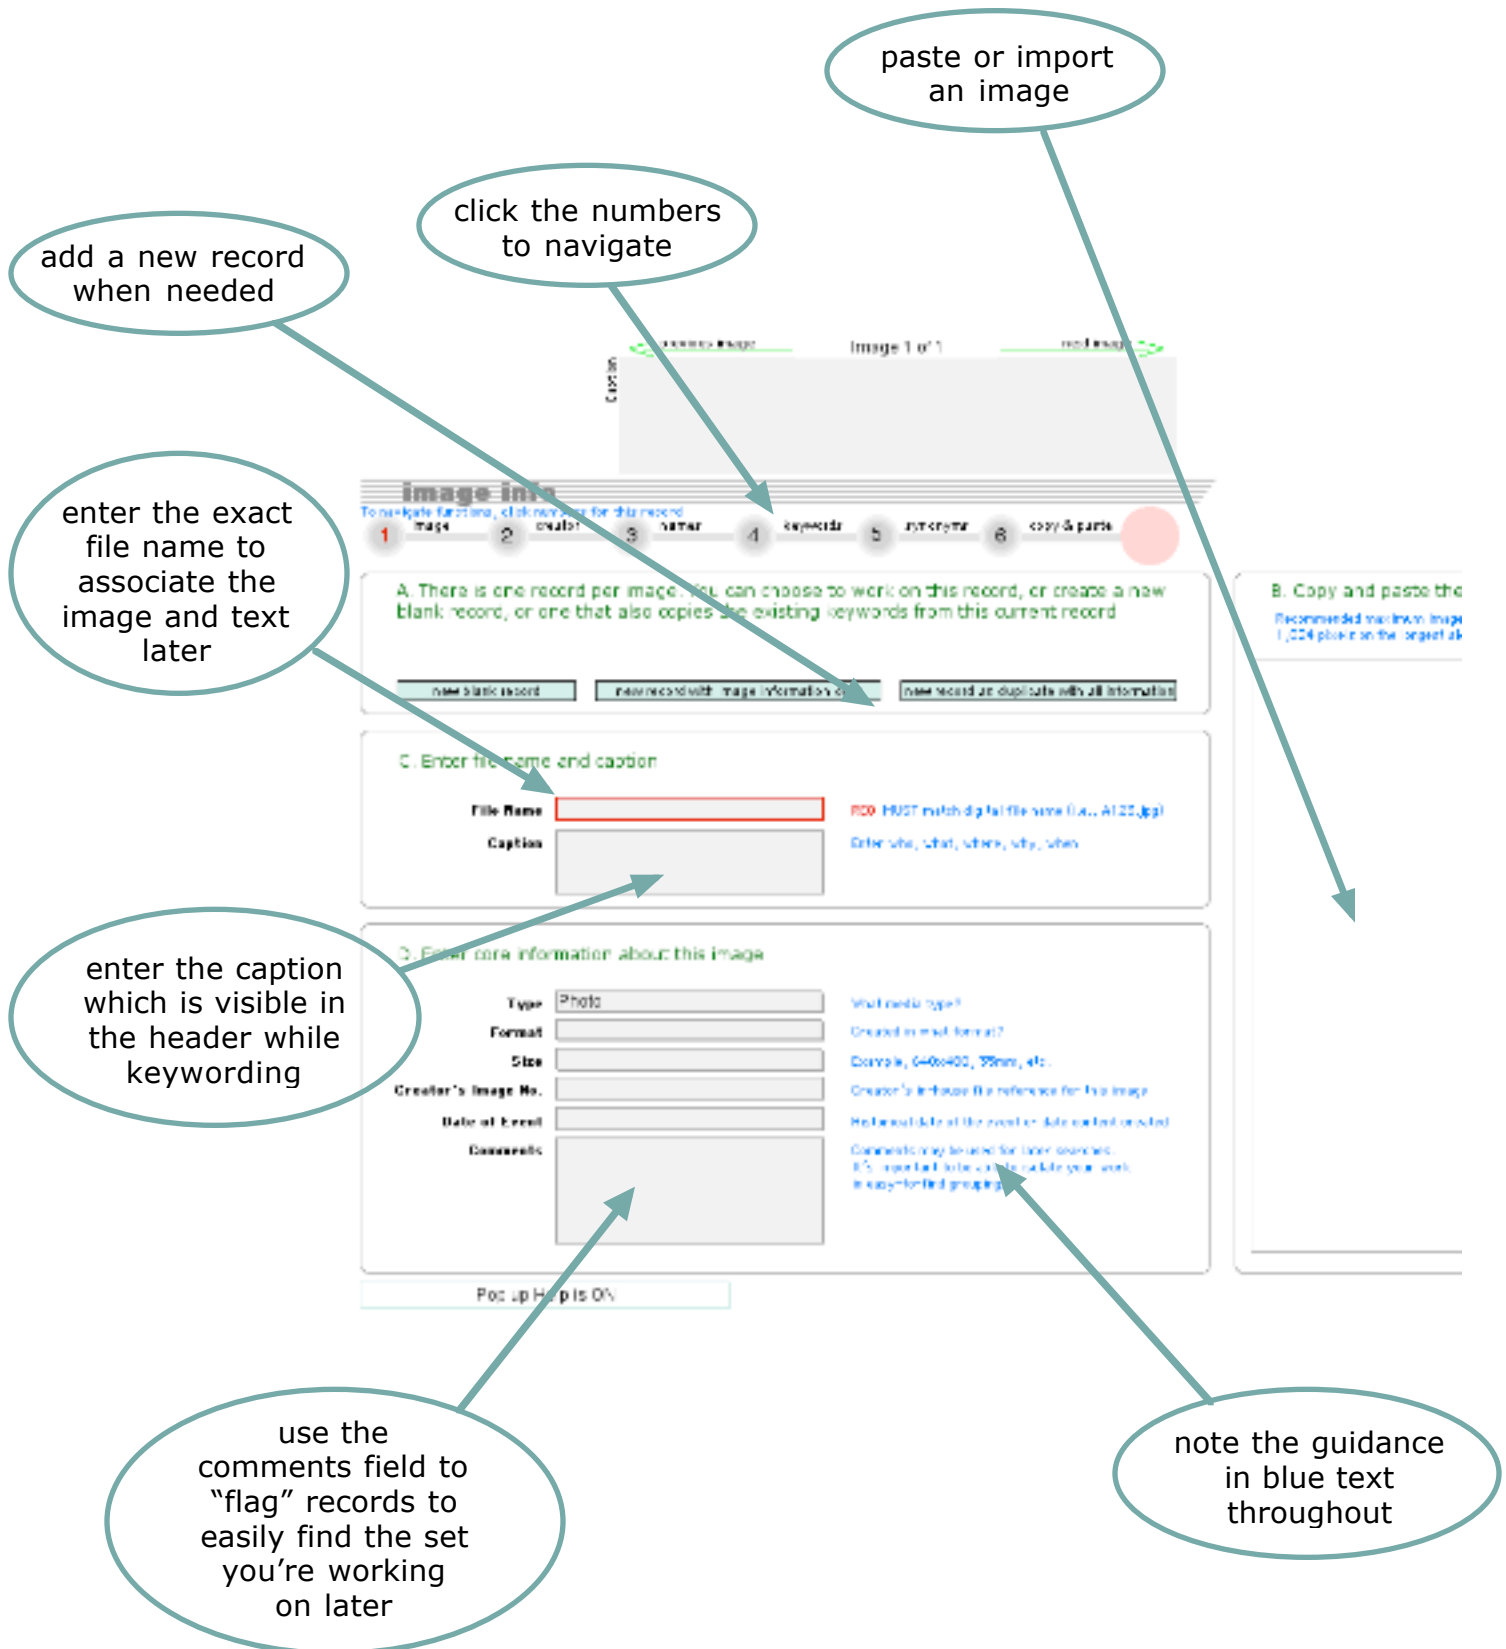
paste or import an image

click the numbers to navigate

add a new record when needed

enter the exact file name to associate the image and text later

Image 1 of 1

Caption

image info

To navigate functions, click numbers for this record

1 image 2 creator 3 names 4 keywords 5 synonyms 6 copy & paste

A. There is one record per image. You can choose to work on this record, or create a new blank record, or one that also copies the existing keywords from this current record

new blank record | new record with image information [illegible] | new record as duplicate with all information

B. Copy and paste the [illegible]

Recommended maximum image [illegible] 1,024 pixels on the longest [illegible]

C. Enter file name and caption

File Name

REQ MUST match digital file name (i.e., A123.jpg)

Caption

Enter who, what, where, why, when

enter the caption which is visible in the header while keywording

D. Enter core information about this image

Type Photo

What media type?

Format

Created in what format?

Size

Example, 640x480, 35mm, etc.

Creator's Image No.

Creator's in-house file reference for this image

Date of Event

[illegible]

Comments

Comments may be used for later searches. It's important to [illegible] your work in easy-to-find groupings

Pop up Help is ON

use the comments field to "flag" records to easily find the set you're working on later

note the guidance in blue text throughout